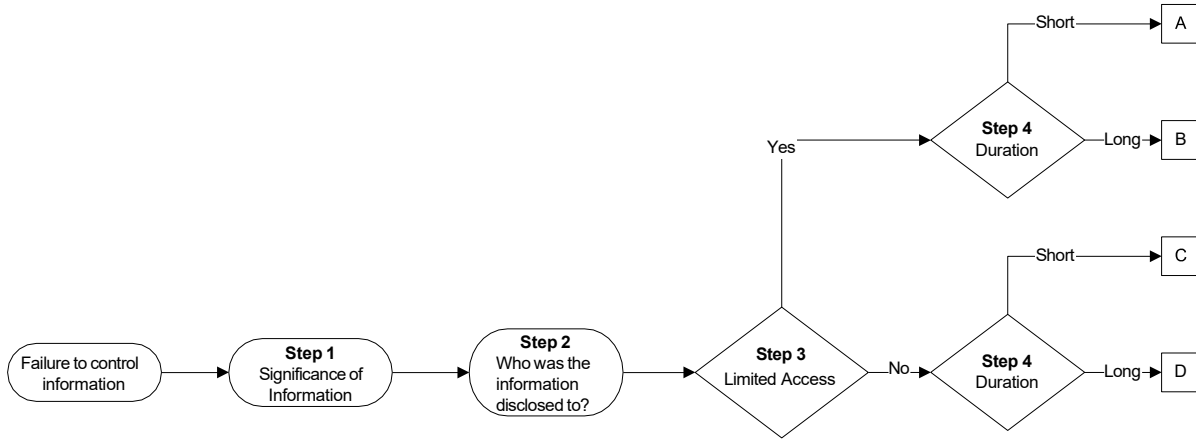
Failure to control information

**Step 1**
Significance of Information

**Step 2**
Who was the information disclosed to?

**Step 3**
Limited Access

Yes

No

**Step 4**
Duration

Short

Long

A

B

**Step 4**
Duration

Short

Long

C

D